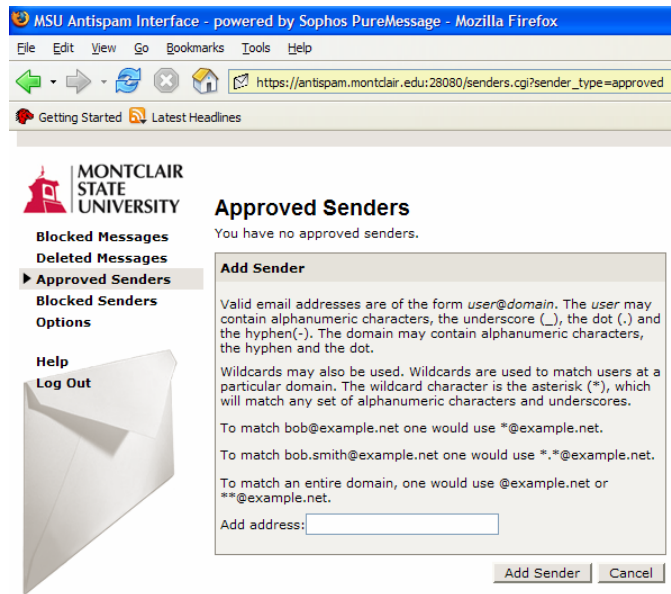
MSU Antispam Interface - powered by Sophos PureMessage - Mozilla Firefox

File Edit View Go Bookmarks Tools Help

https://antispam.montclair.edu:28080/senders.cgi?sender_type=approved

Getting Started Latest Headlines

MONTCLAIR STATE UNIVERSITY

Blocked Messages
Deleted Messages
Approved Senders
Blocked Senders
Options

Help
Log Out

Approved Senders

You have no approved senders.

Add Sender

Valid email addresses are of the form user@domain. The user may contain alphanumeric characters, the underscore (_), the dot (.) and the hyphen(-). The domain may contain alphanumeric characters, the hyphen and the dot.

Wildcards may also be used. Wildcards are used to match users at a particular domain. The wildcard character is the asterisk (*), which will match any set of alphanumeric characters and underscores.

To match bob@example.net one would use *@example.net.

To match bob.smith@example.net one would use *.*@example.net.

To match an entire domain, one would use @example.net or **@example.net.

Add address:

Add Sender Cancel